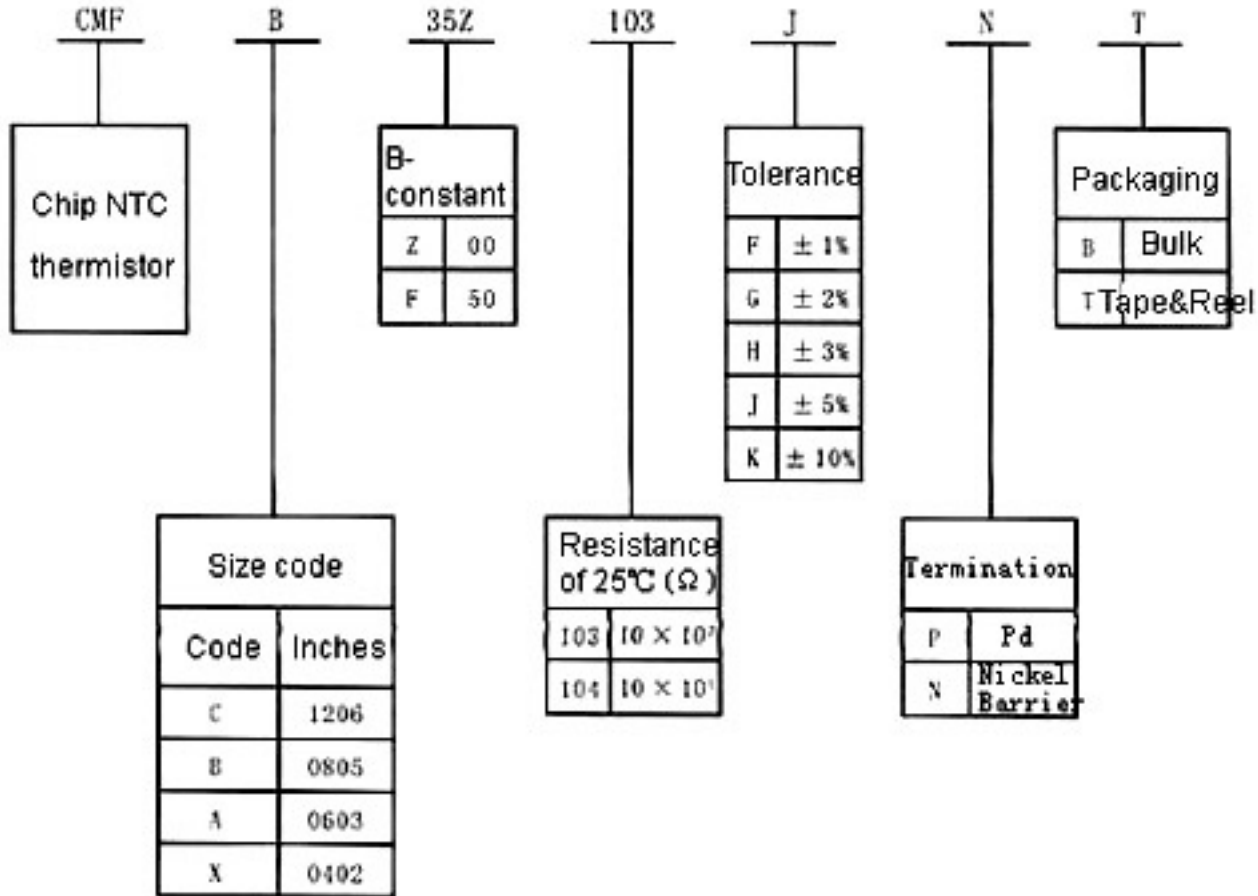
CMF B 35Z 103 J N T

Chip NTC thermistor

B-constant

| Z | 00 |
|---|---|
| F | 50 |

Tolerance

| F | ± 1% |
|---|---|
| G | ± 2% |
| H | ± 3% |
| J | ± 5% |
| K | ± 10% |

Packaging

| B | Bulk |
|---|---|
| T | Tape&Reel |

Size code

| Code | Inches |
|---|---|
| C | 1206 |
| B | 0805 |
| A | 0603 |
| X | 0402 |

Resistance of 25℃ (Ω)

| 103 | $10\times10^{3}$ |
|---|---|
| 104 | $10\times10^{4}$ |

Termination

| P | Pd |
|---|---|
| N | Nickel Barrier |